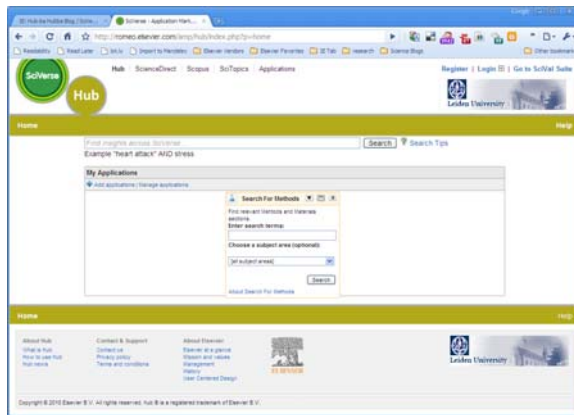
SciVerse Hub

Hub | ScienceDirect | Scopus | SciTopics | Applications

Register | Login | Go to SciVal Suite

Leiden University

Home

Help

Find insights across SciVerse

Search

Search Tips

Example "heart attack" AND stress

My Applications

Add applications / Manage applications

Search For Methods

Find relevant Methods and Materials sections.

Enter search terms:

Choose a subject area (optional):

[all subject areas]

Search

About Search For Methods

Home

Help

About Hub

Contact & Support

About Elsevier

ELSEVIER

Leiden University

Copyright © 2010 Elsevier B.V. All rights reserved. Hub ® is a registered trademark of Elsevier B.V.